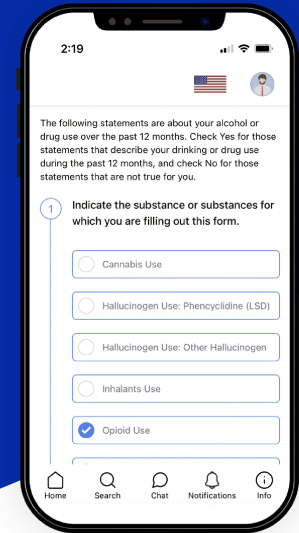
2:19

The following statements are about your alcohol or drug use over the past 12 months. Check Yes for those statements that describe your drinking or drug use during the past 12 months, and check No for those statements that are not true for you.

1 Indicate the substance or substances for which you are filling out this form.

Cannabis Use

Hallucinogen Use: Phencyclidine (LSD)

Hallucinogen Use: Other Hallucinogen

Inhalants Use

Opioid Use

Home Search Chat Notifications Info